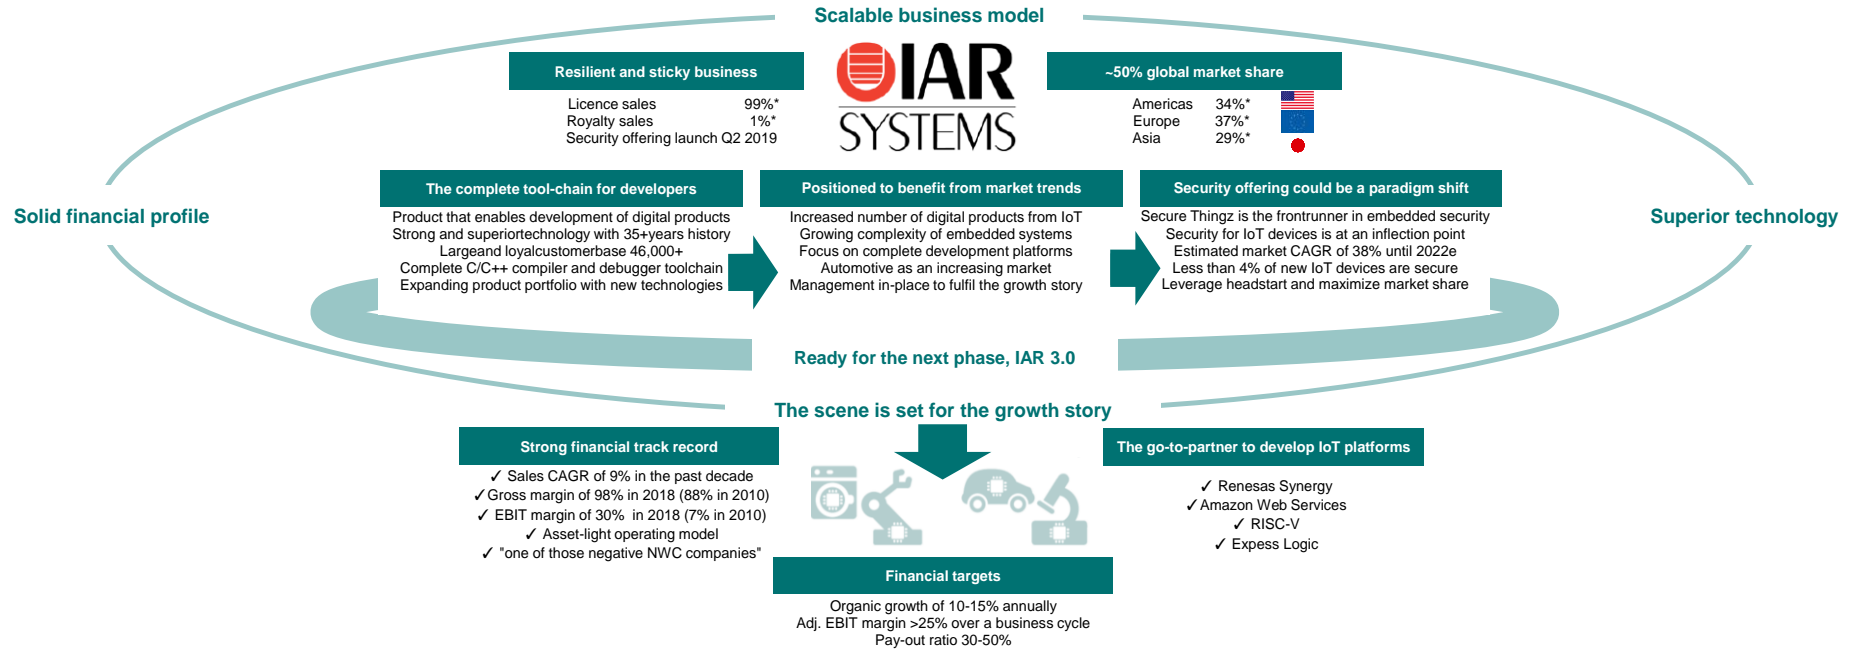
Scalable business model

Resilient and sticky business

| | |
|---|---|
| Licence sales | 99%* |
| Royalty sales | 1%* |
| Security offering launch Q2 2019 | |

IAR SYSTEMS

~50% global market share

| | |
|---|---|
| Americas | 34%* |
| Europe | 37%* |
| Asia | 29%* |

Solid financial profile

Superior technology

The complete tool-chain for developers

Product that enables development of digital products
Strong and superiortechnology with 35+years history
Largeand loyalcustomerbase 46,000+
Complete C/C++ compiler and debugger toolchain
Expanding product portfolio with new technologies

Positioned to benefit from market trends

Increased number of digital products from IoT
Growing complexity of embedded systems
Focus on complete development platforms
Automotive as an increasing market
Management in-place to fulfil the growth story

Security offering could be a paradigm shift

Secure Thingz is the frontrunner in embedded security
Security for IoT devices is at an inflection point
Estimated market CAGR of 38% until 2022e
Less than 4% of new IoT devices are secure
Leverage headstart and maximize market share

Ready for the next phase, IAR 3.0

The scene is set for the growth story

Strong financial track record

✓ Sales CAGR of 9% in the past decade
✓Gross margin of 98% in 2018 (88% in 2010)
✓ EBIT margin of 30% in 2018 (7% in 2010)
✓ Asset-light operating model
✓ "one of those negative NWC companies"

The go-to-partner to develop IoT platforms

✓ Renesas Synergy
✓Amazon Web Services
✓ RISC-V
✓ Express Logic

Financial targets

Organic growth of 10-15% annually
Adj. EBIT margin >25% over a business cycle
Pay-out ratio 30-50%